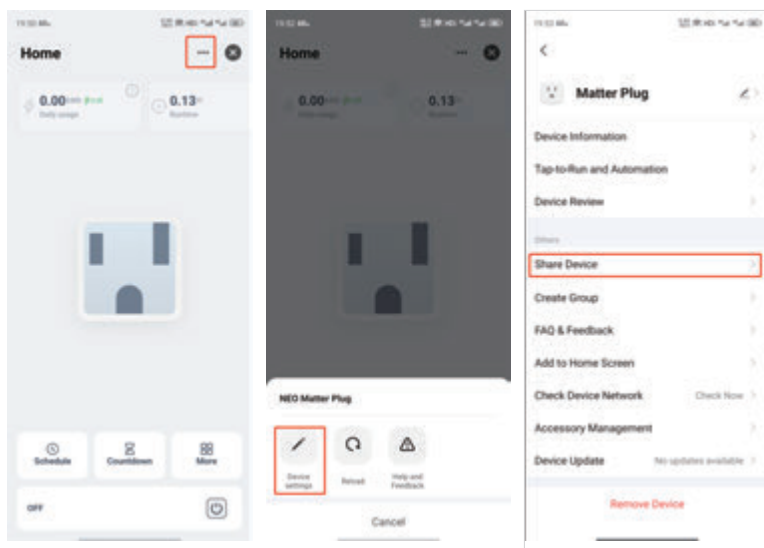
Home

0.00 kWh
Daily usage

0.13
Runtime

Schedule

Countdown

More

OFF

Home

0.00

0.13

NEO Matter Plug

Device settings

Reload

Help and Feedback

Cancel

Matter Plug

Device Information

Tap-to-Run and Automation

Device Review

Others

Share Device

Create Group

FAQ & Feedback

Add to Home Screen

Check Device Network

Check Now

Accessory Management

Device Update

No updates available

Remove Device